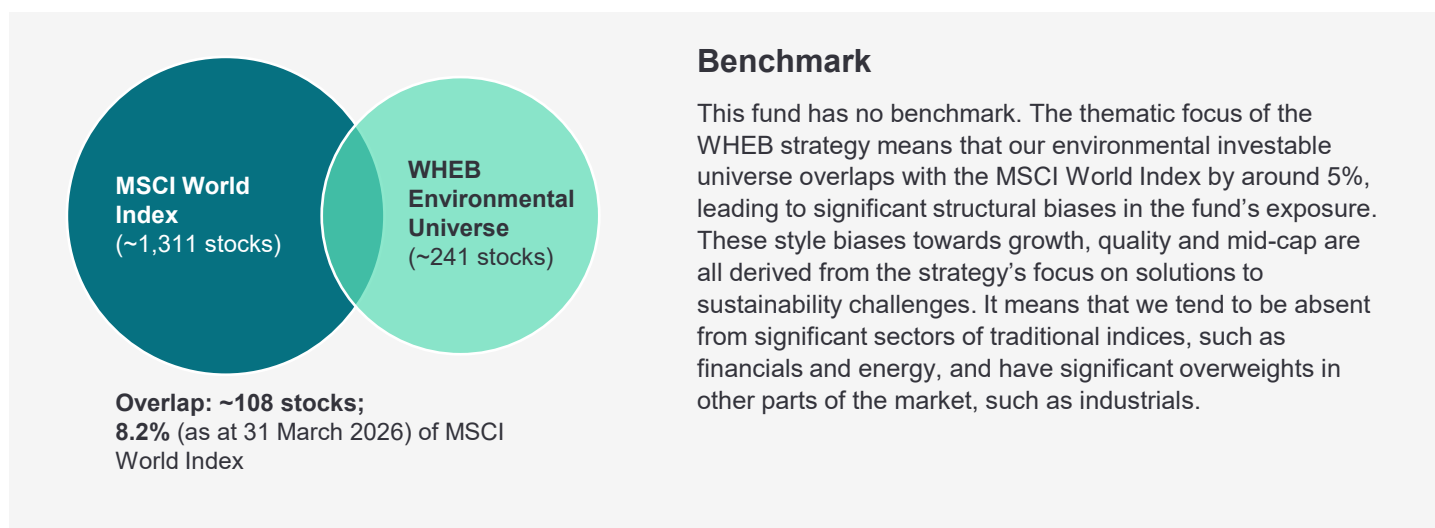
MSCI World Index
(~1,311 stocks)

WHEB Environmental Universe
(~241 stocks)

Overlap: ~108 stocks;
8.2% (as at 31 March 2026) of MSCI World Index

Benchmark

This fund has no benchmark. The thematic focus of the WHEB strategy means that our environmental investable universe overlaps with the MSCI World Index by around 5%, leading to significant structural biases in the fund's exposure. These style biases towards growth, quality and mid-cap are all derived from the strategy's focus on solutions to sustainability challenges. It means that we tend to be absent from significant sectors of traditional indices, such as financials and energy, and have significant overweights in other parts of the market, such as industrials.